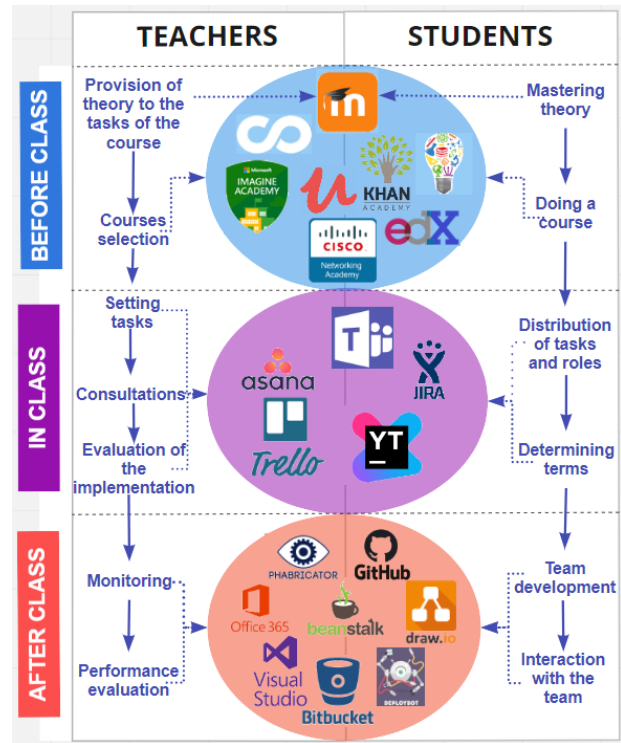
TEACHERS

STUDENTS

BEFORE CLASS

Provision of theory to the tasks of the course

Courses selection

Mastering theory

Doing a course

Microsoft IMAGINE ACADEMY

KHAN ACADEMY

CISCO Networking Academy

edX

IN CLASS

Setting tasks

Consultations

Evaluation of the implementation

Distribution of tasks and roles

Determining terms

asana

Trello

JIRA

YT

AFTER CLASS

Monitoring

Performance evaluation

Team development

Interaction with the team

PHABRICATOR

GitHub

Office 365

beanstalk

draw.io

Visual Studio

Bitbucket

DEPLOYBOT